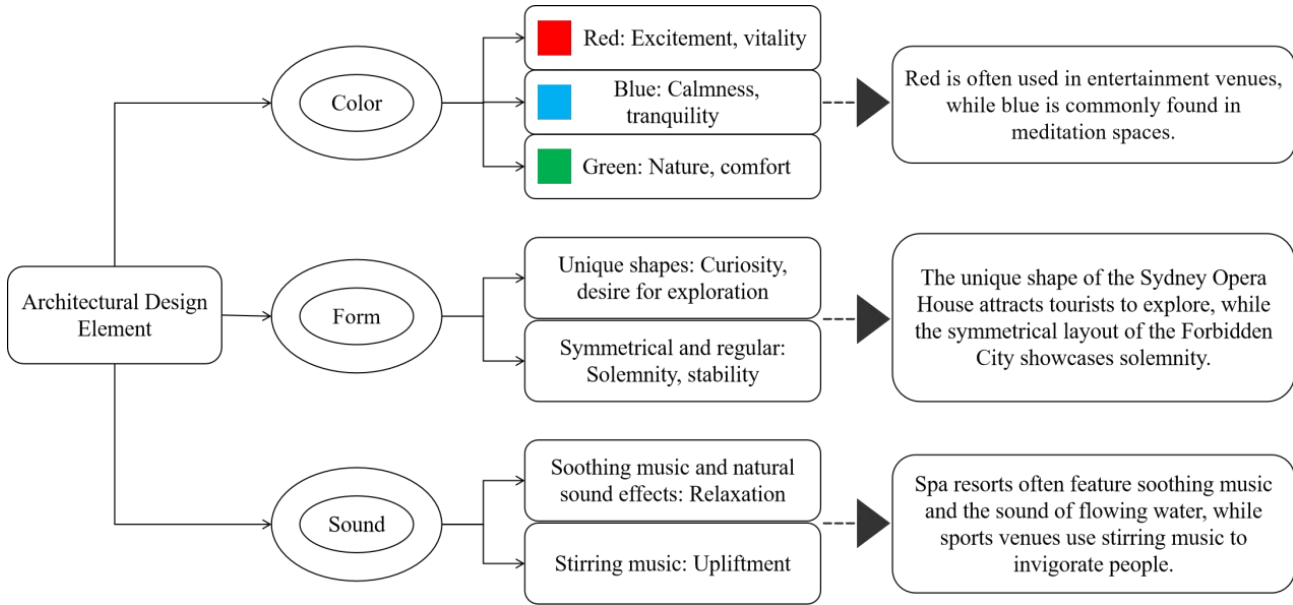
Architectural Design Element

Color

Red: Excitement, vitality

Blue: Calmness, tranquility

Green: Nature, comfort

Red is often used in entertainment venues, while blue is commonly found in meditation spaces.

Form

Unique shapes: Curiosity, desire for exploration

Symmetrical and regular: Solemnity, stability

The unique shape of the Sydney Opera House attracts tourists to explore, while the symmetrical layout of the Forbidden City showcases solemnity.

Sound

Soothing music and natural sound effects: Relaxation

Stirring music: Upliftment

Spa resorts often feature soothing music and the sound of flowing water, while sports venues use stirring music to invigorate people.